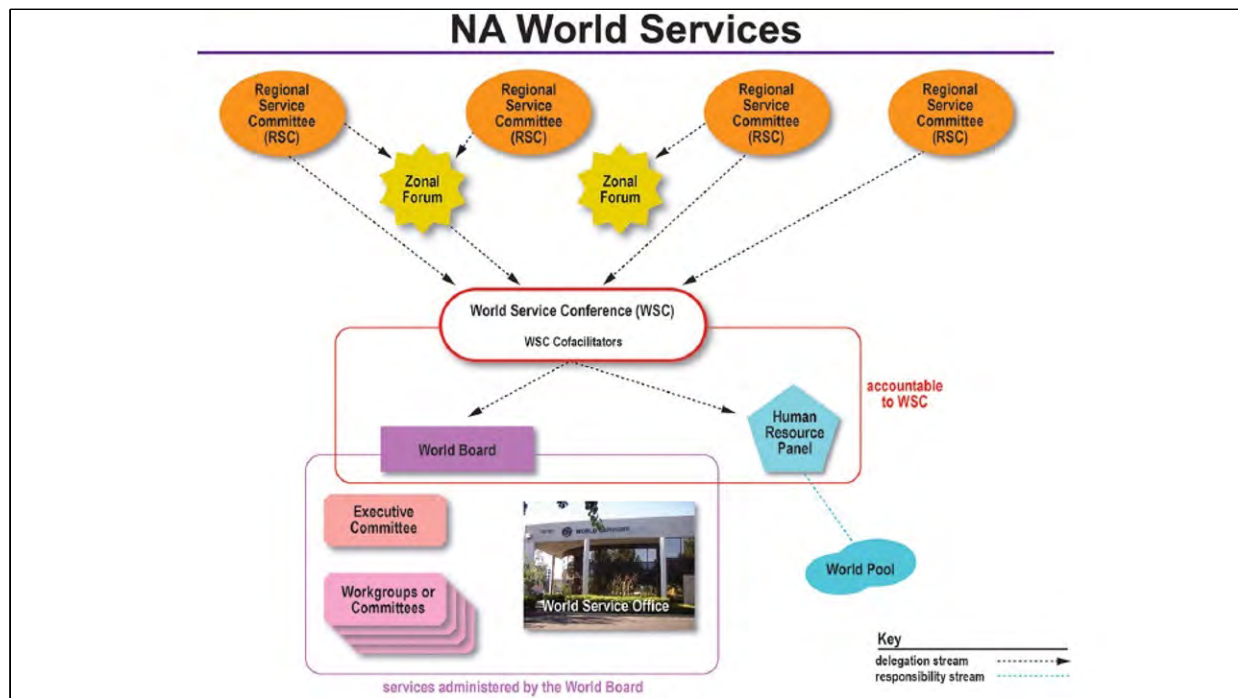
NA World Services

Regional Service Committee (RSC)

Regional Service Committee (RSC)

Regional Service Committee (RSC)

Regional Service Committee (RSC)

Zonal Forum

Zonal Forum

World Service Conference (WSC)

WSC Cofacilitators

accountable to WSC

World Board

Human Resource Panel

Executive Committee

Workgroups or Committees

World Service Office

World Pool

services administered by the World Board

Key
delegation stream
responsibility stream